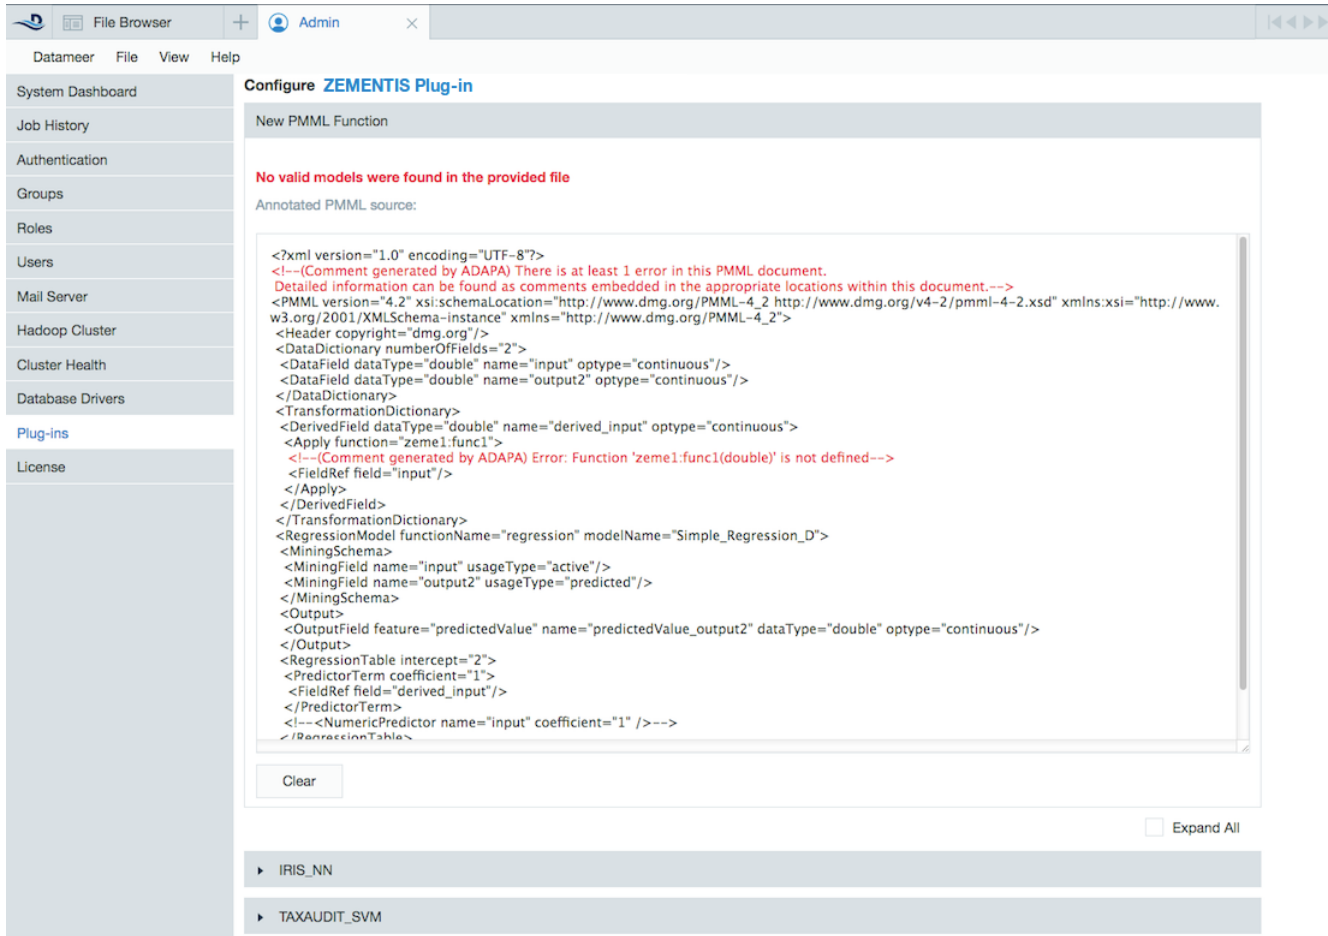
File Browser
Admin

Datameer File View Help

System Dashboard
Job History
Authentication
Groups
Roles
Users
Mail Server
Hadoop Cluster
Cluster Health
Database Drivers
Plug-ins
License

Configure ZEMENTIS Plug-in

New PMML Function

No valid models were found in the provided file

Annotated PMML source:

<?xml version="1.0" encoding="UTF-8"?>
<!--(Comment generated by ADAPA) There is at least 1 error in this PMML document.
Detailed information can be found as comments embedded in the appropriate locations within this document.-->
<PMML version="4.2" xsi:schemaLocation="http://www.dmg.org/PMML-4_2 http://www.dmg.org/v4-2/pmml-4-2.xsd" xmlns:xsi="http://www.w3.org/2001/XMLSchema-instance" xmlns="http://www.dmg.org/PMML-4_2">
<Header copyright="dmg.org"/>
<DataDictionary numberOfFields="2">
<DataField dataType="double" name="input" optype="continuous"/>
<DataField dataType="double" name="output2" optype="continuous"/>
</DataDictionary>
<TransformationDictionary>
<DerivedField dataType="double" name="derived_input" optype="continuous">
<Apply function="zeme1:func1">
<!--(Comment generated by ADAPA) Error: Function 'zeme1:func1(double)' is not defined-->
<FieldRef field="input"/>
</Apply>
</DerivedField>
</TransformationDictionary>
<RegressionModel functionName="regression" modelName="Simple_Regression_D">
<MiningSchema>
<MiningField name="input" usageType="active"/>
<MiningField name="output2" usageType="predicted"/>
</MiningSchema>
<Output>
<OutputField feature="predictedValue" name="predictedValue_output2" dataType="double" optype="continuous"/>
</Output>
<RegressionTable intercept="2">
<PredictorTerm coefficient="1">
<FieldRef field="derived_input"/>
</PredictorTerm>
<!--<NumericPredictor name="input" coefficient="1" />-->
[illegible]

Clear

Expand All

IRIS_NN

TAXAUDIT_SVM